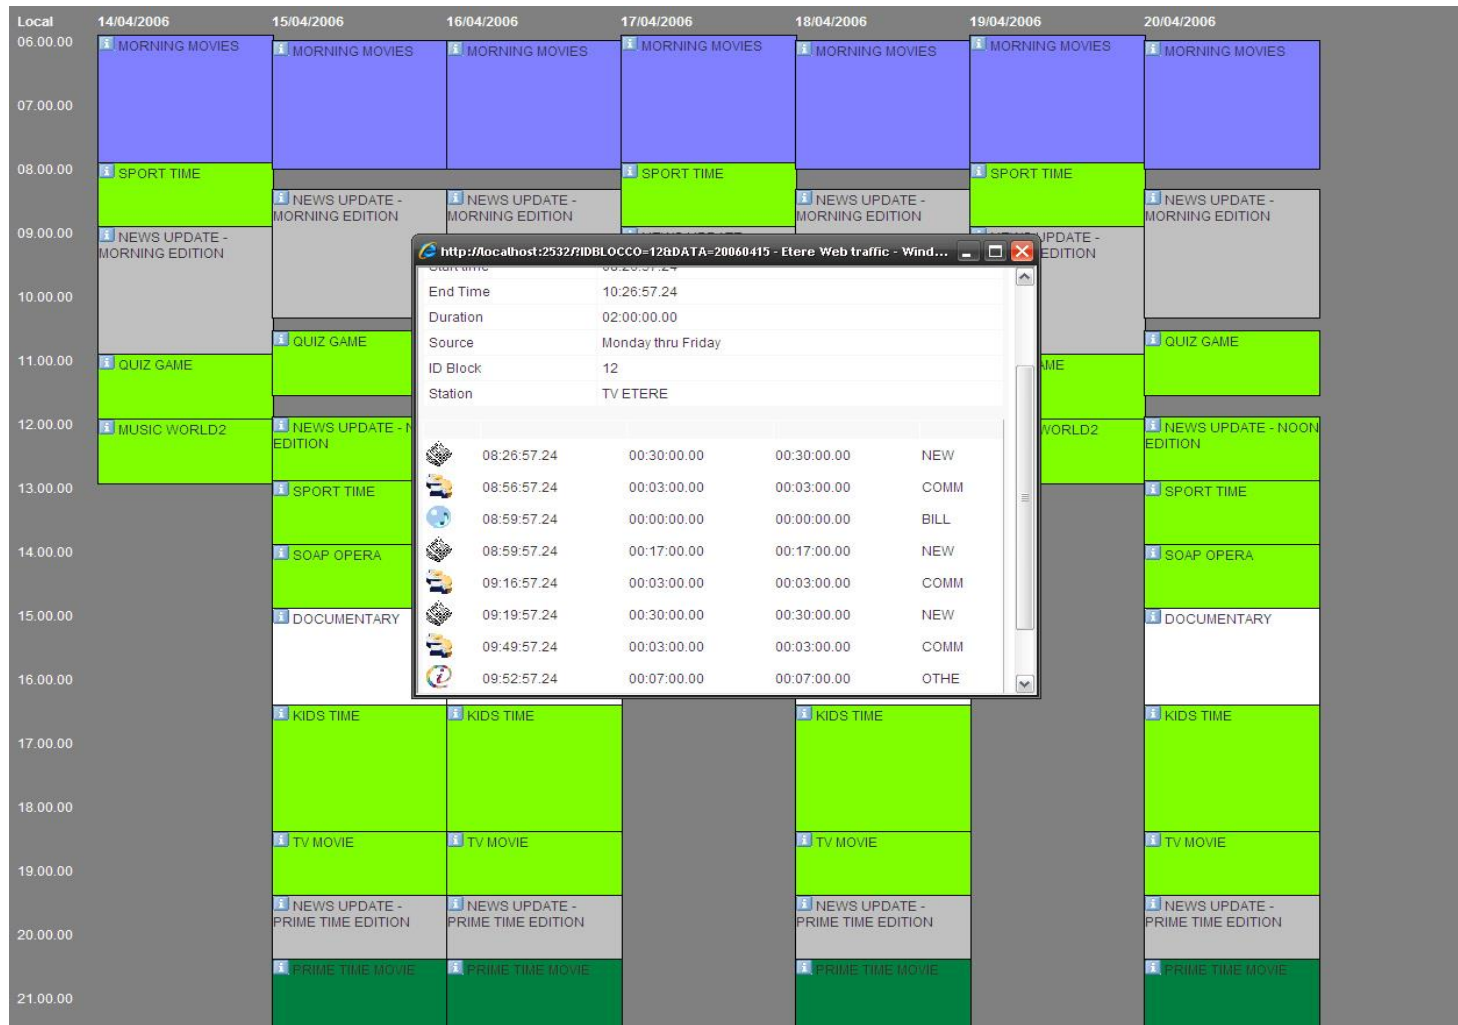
Local | 14/04/2006 | 15/04/2006 | 16/04/2006 | 17/04/2006 | 18/04/2006 | 19/04/2006 | 20/04/2006

06.00.00
07.00.00
08.00.00
09.00.00
10.00.00
11.00.00
12.00.00
13.00.00
14.00.00
15.00.00
16.00.00
17.00.00
18.00.00
19.00.00
20.00.00
21.00.00

MORNING MOVIES
SPORT TIME
NEWS UPDATE - MORNING EDITION
QUIZ GAME
MUSIC WORLD2

MORNING MOVIES
NEWS UPDATE - MORNING EDITION
QUIZ GAME
NEWS UPDATE - N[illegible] EDITION
SPORT TIME
SOAP OPERA
DOCUMENTARY
KIDS TIME
TV MOVIE
NEWS UPDATE - PRIME TIME EDITION
PRIME TIME MOVIE

MORNING MOVIES
NEWS UPDATE - MORNING EDITION
KIDS TIME
TV MOVIE
NEWS UPDATE - PRIME TIME EDITION
PRIME TIME MOVIE

MORNING MOVIES
SPORT TIME

MORNING MOVIES
NEWS UPDATE - MORNING EDITION
KIDS TIME
TV MOVIE
NEWS UPDATE - PRIME TIME EDITION
PRIME TIME MOVIE

MORNING MOVIES
SPORT TIME
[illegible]PDATE - EDITION
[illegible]ME
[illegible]ORLD2

MORNING MOVIES
NEWS UPDATE - MORNING EDITION
QUIZ GAME
NEWS UPDATE - NOON EDITION
SPORT TIME
SOAP OPERA
DOCUMENTARY
KIDS TIME
TV MOVIE
NEWS UPDATE - PRIME TIME EDITION
PRIME TIME MOVIE

http://localhost:2532/?IDBLOCCO=12&DATA=20060415 - Etere Web traffic - Wind...

| | |
|---|---|
| End Time | 10:26:57.24 |
| Duration | 02:00:00.00 |
| Source | Monday thru Friday |
| ID Block | 12 |
| Station | TV ETERE |

| | | | | |
|---|---|---|---|---|
| | 08:26:57.24 | 00:30:00.00 | 00:30:00.00 | NEW |
| | 08:56:57.24 | 00:03:00.00 | 00:03:00.00 | COMM |
| | 08:59:57.24 | 00:00:00.00 | 00:00:00.00 | BILL |
| | 08:59:57.24 | 00:17:00.00 | 00:17:00.00 | NEW |
| | 09:16:57.24 | 00:03:00.00 | 00:03:00.00 | COMM |
| | 09:19:57.24 | 00:30:00.00 | 00:30:00.00 | NEW |
| | 09:49:57.24 | 00:03:00.00 | 00:03:00.00 | COMM |
| | 09:52:57.24 | 00:07:00.00 | 00:07:00.00 | OTHE |